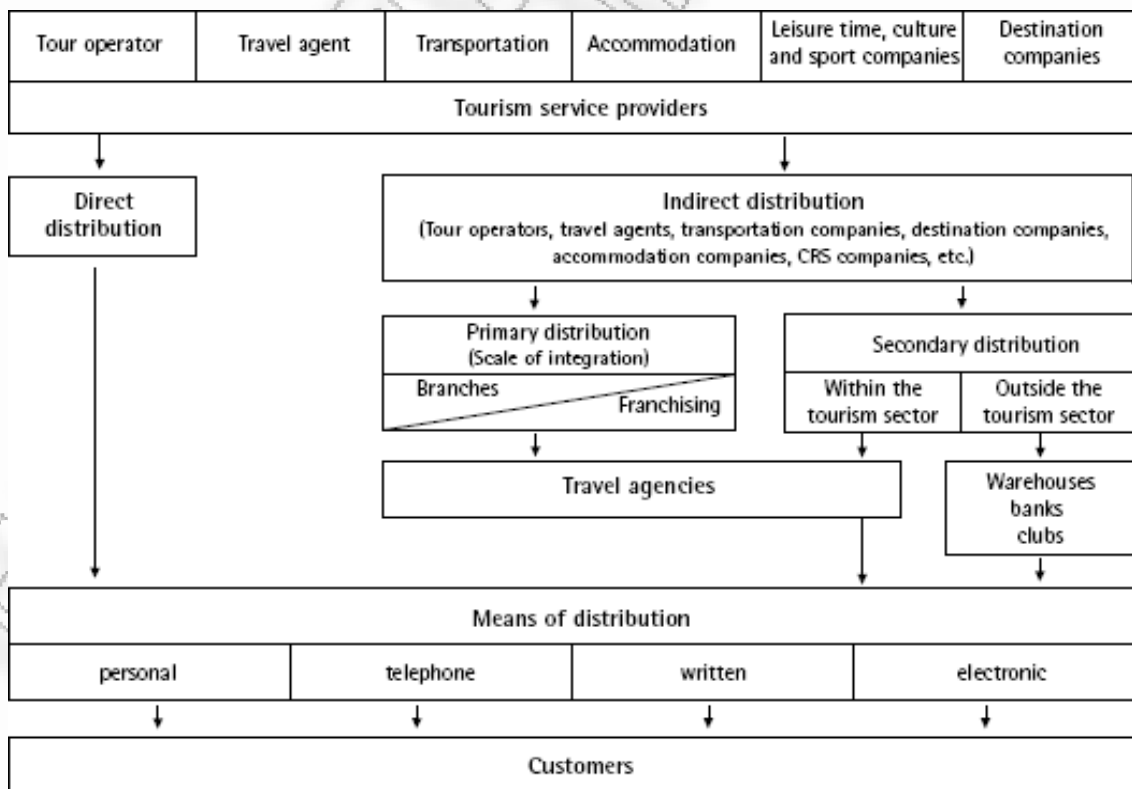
Tour operator

Travel agent

Transportation

Accommodation

Leisure time, culture and sport companies

Destination companies

Tourism service providers

Direct distribution

Indirect distribution
(Tour operators, travel agents, transportation companies, destination companies, accommodation companies, CRS companies, etc.)

Primary distribution
(Scale of integration)

Branches

Franchising

Secondary distribution

Within the tourism sector

Outside the tourism sector

Travel agencies

Warehouses
banks
clubs

Means of distribution

| personal | telephone | written | electronic |
|---|---|---|---|

Customers